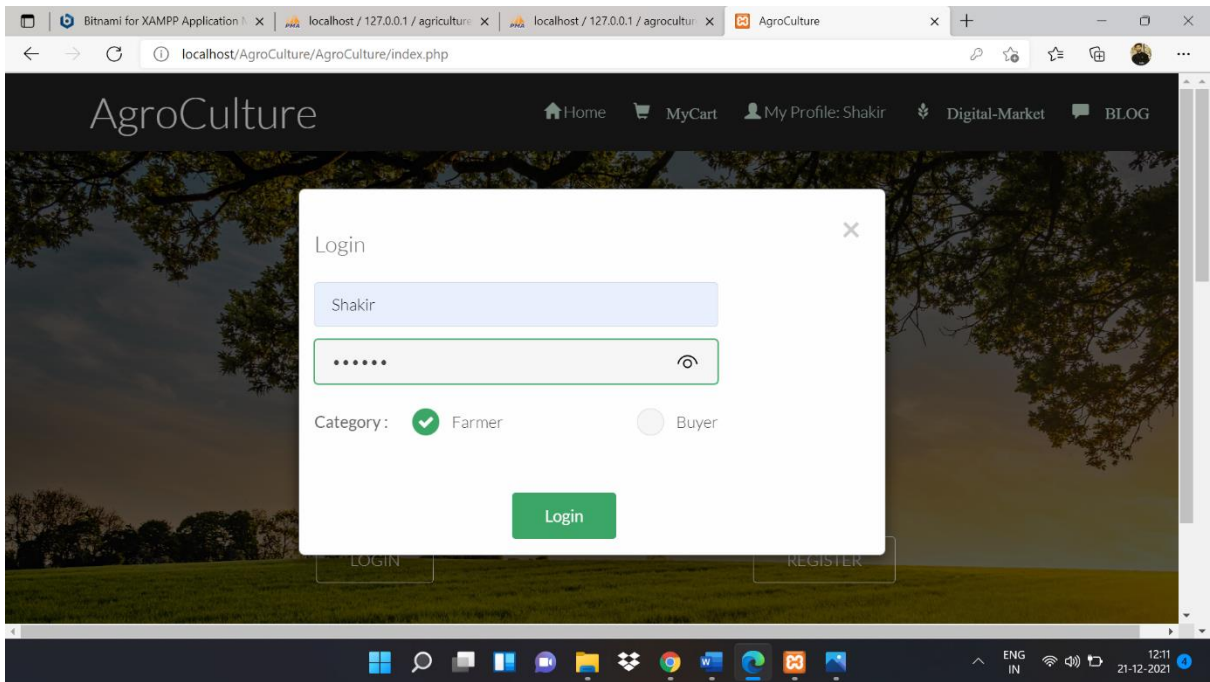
Bitnami for XAMPP Application N ×
localhost / 127.0.0.1 / agriculture ×
localhost / 127.0.0.1 / agricultur ×
AgroCulture ×

localhost/AgroCulture/AgroCulture/index.php

AgroCulture

Home MyCart My Profile: Shakir Digital-Market BLOG

Login

×

Shakir

••••••

Category : Farmer Buyer

Login

LOGIN

REGISTER

ENG IN

12:11
21-12-2021